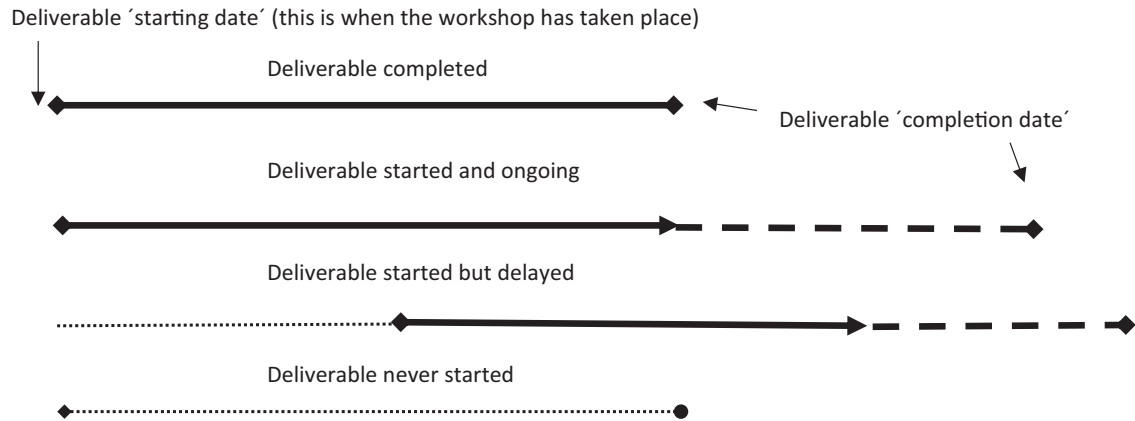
Deliverable ´starting date´ (this is when the workshop has taken place)

Deliverable completed

Deliverable ´completion date´

Deliverable started and ongoing

Deliverable started but delayed

Deliverable never started